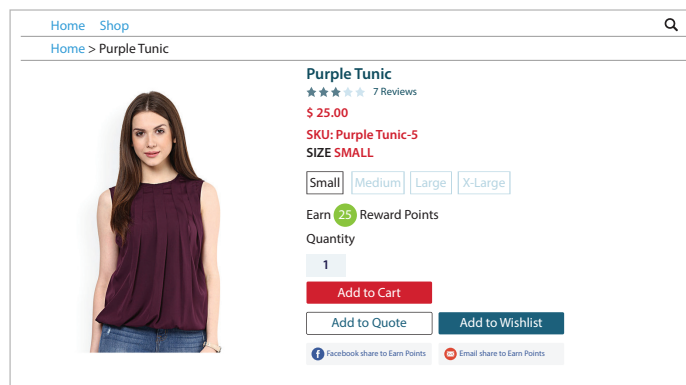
Home Shop

Home > Purple Tunic

Purple Tunic

7 Reviews

$ 25.00

SKU: Purple Tunic-5

SIZE SMALL

Small Medium Large X-Large

Earn 25 Reward Points

Quantity

1

Add to Cart

Add to Quote

Add to Wishlist

Facebook share to Earn Points

Email share to Earn Points